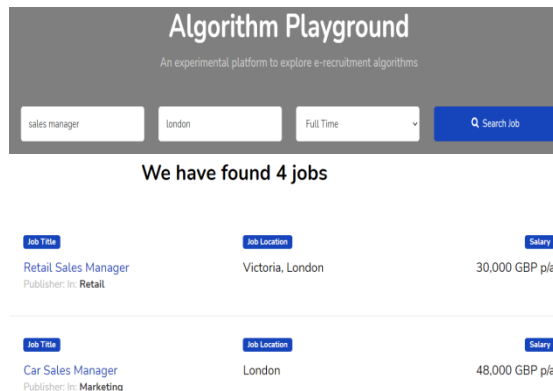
Algorithm Playground

An experimental platform to explore e-recruitment algorithms

sales manager

london

Full Time

Search Job

We have found 4 jobs

Job Title

Retail Sales Manager

Publisher: In: Retail

Job Location

Victoria, London

Salary

30,000 GBP p/a

Job Title

Car Sales Manager

Publisher: In: Marketing

Job Location

London

Salary

48,000 GBP p/a